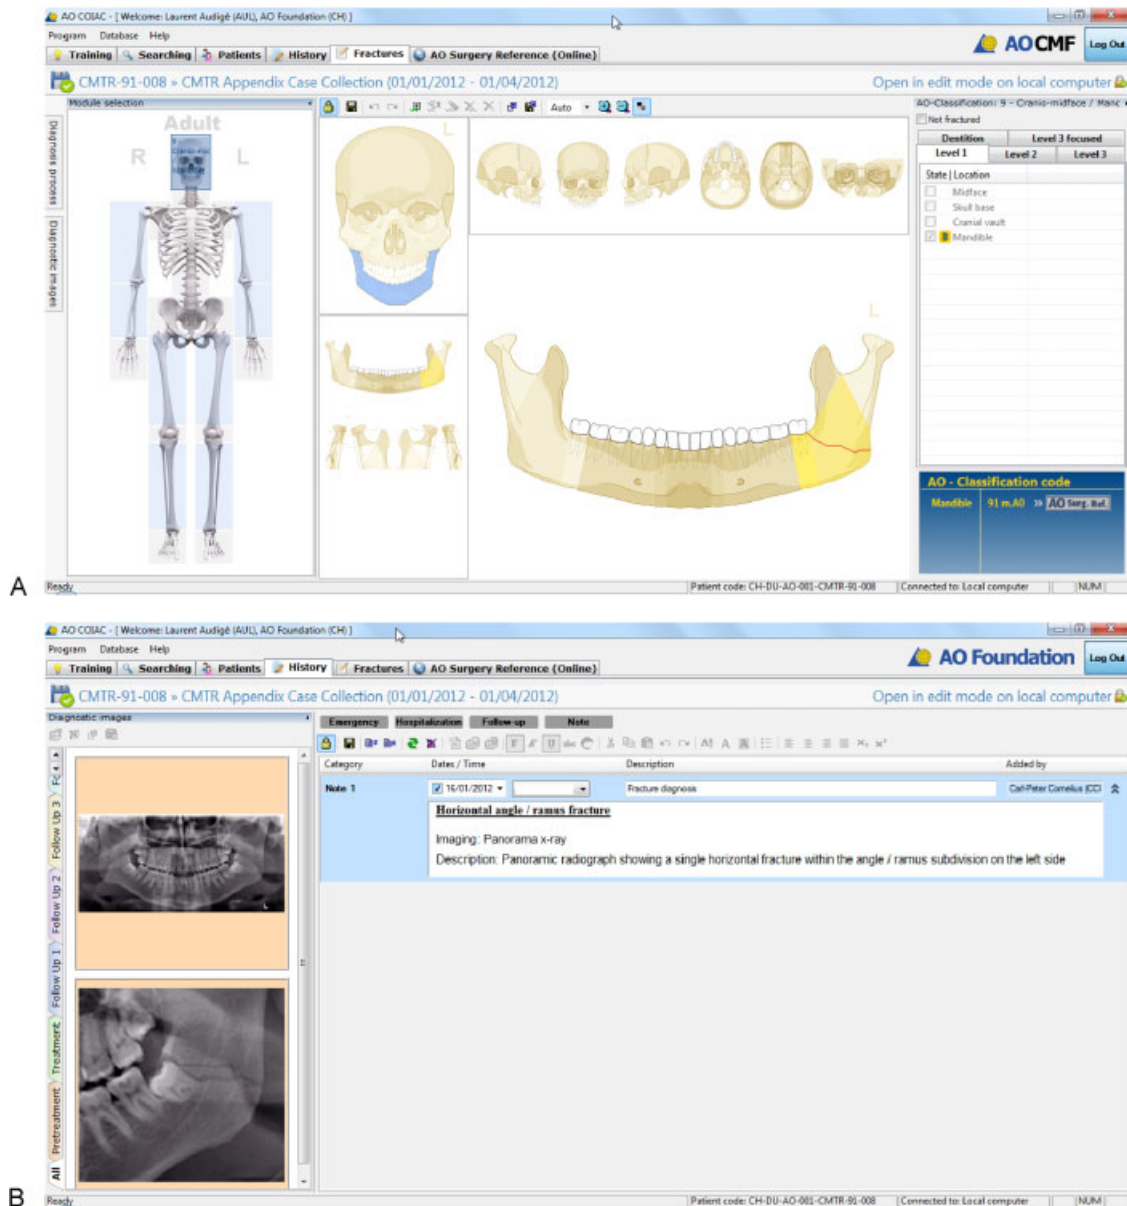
AO COIAC - [ Welcome: Laurent Audigé (AUL), AO Foundation (CH) ]

Program Database Help

Training Searching Patients History Fractures AO Surgery Reference (Online)

AOCMF Log Out

CMTR-91-008 » CMTR Appendix Case Collection (01/01/2012 - 01/04/2012)

Open in edit mode on local computer

Module selection

Diagnosis process

Diagnostic images

Adult

R L

Auto

L

L

AO-Classification: 9 - Cranio-midface / Manc

Not fractured

Dentition Level 3 focused

Level 1 Level 2 Level 3

State | Location

Midface

Skull base

Cranial vault

Mandible

AO - Classification code

Mandible 91 m.A0 » AO Surg. Ref.

Ready

Patient code: CH-DU-AO-001-CMTR-91-008 Connected to: Local computer NUM

A

AO COIAC - [ Welcome: Laurent Audigé (AUL), AO Foundation (CH) ]

Program Database Help

Training Searching Patients History Fractures AO Surgery Reference (Online)

AO Foundation Log Out

CMTR-91-008 » CMTR Appendix Case Collection (01/01/2012 - 01/04/2012)

Open in edit mode on local computer

Diagnostic images

All Pretreatment Treatment Follow Up 1 Follow Up 2 Follow Up 3 Fc

Emergency Hospitalization Follow-up Note

Category Dates / Time Description Added by

Note 1 16/01/2012 Fracture diagnosis Carl-Peter Cornelius (CC)

Horizontal angle / ramus fracture

Imaging: Panorama x-ray

Description: Panoramic radiograph showing a single horizontal fracture within the angle / ramus subdivision on the left side

Ready

Patient code: CH-DU-AO-001-CMTR-91-008 Connected to: Local computer NUM

B